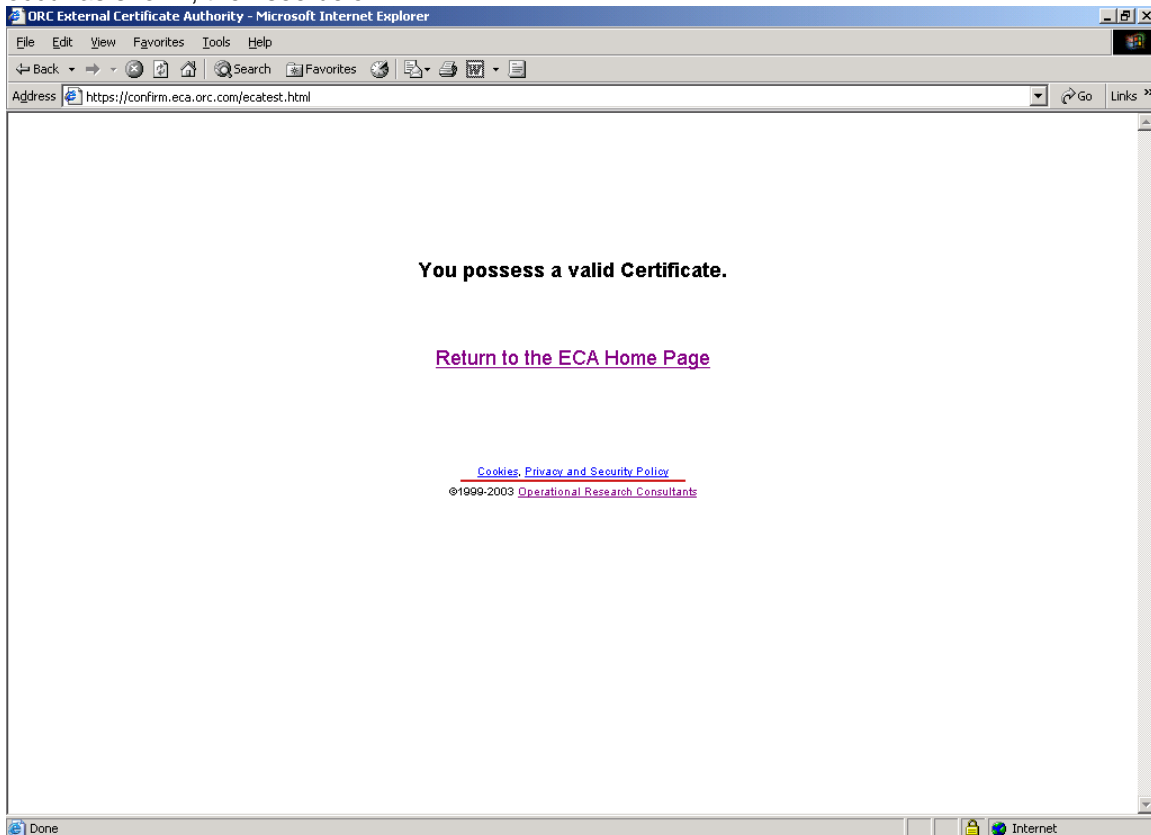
ORC External Certificate Authority - Microsoft Internet Explorer

File Edit View Favorites Tools Help

Back Search Favorites

Address https://confirm.eca.orc.com/ecatest.html Go Links »

You possess a valid Certificate.

Return to the ECA Home Page

Cookies, Privacy and Security Policy
©1999-2003 Operational Research Consultants

Done Internet